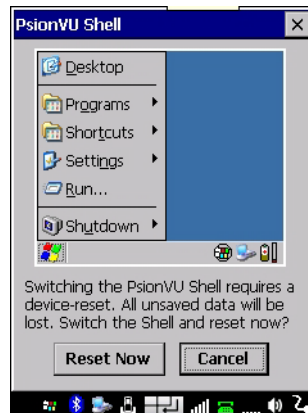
PsionVU Shell
×
Desktop
Programs
Shortcuts
Settings
Run...
Shutdown

Switching the PsionVU Shell requires a device-reset. All unsaved data will be lost. Switch the Shell and reset now?

Reset Now
Cancel